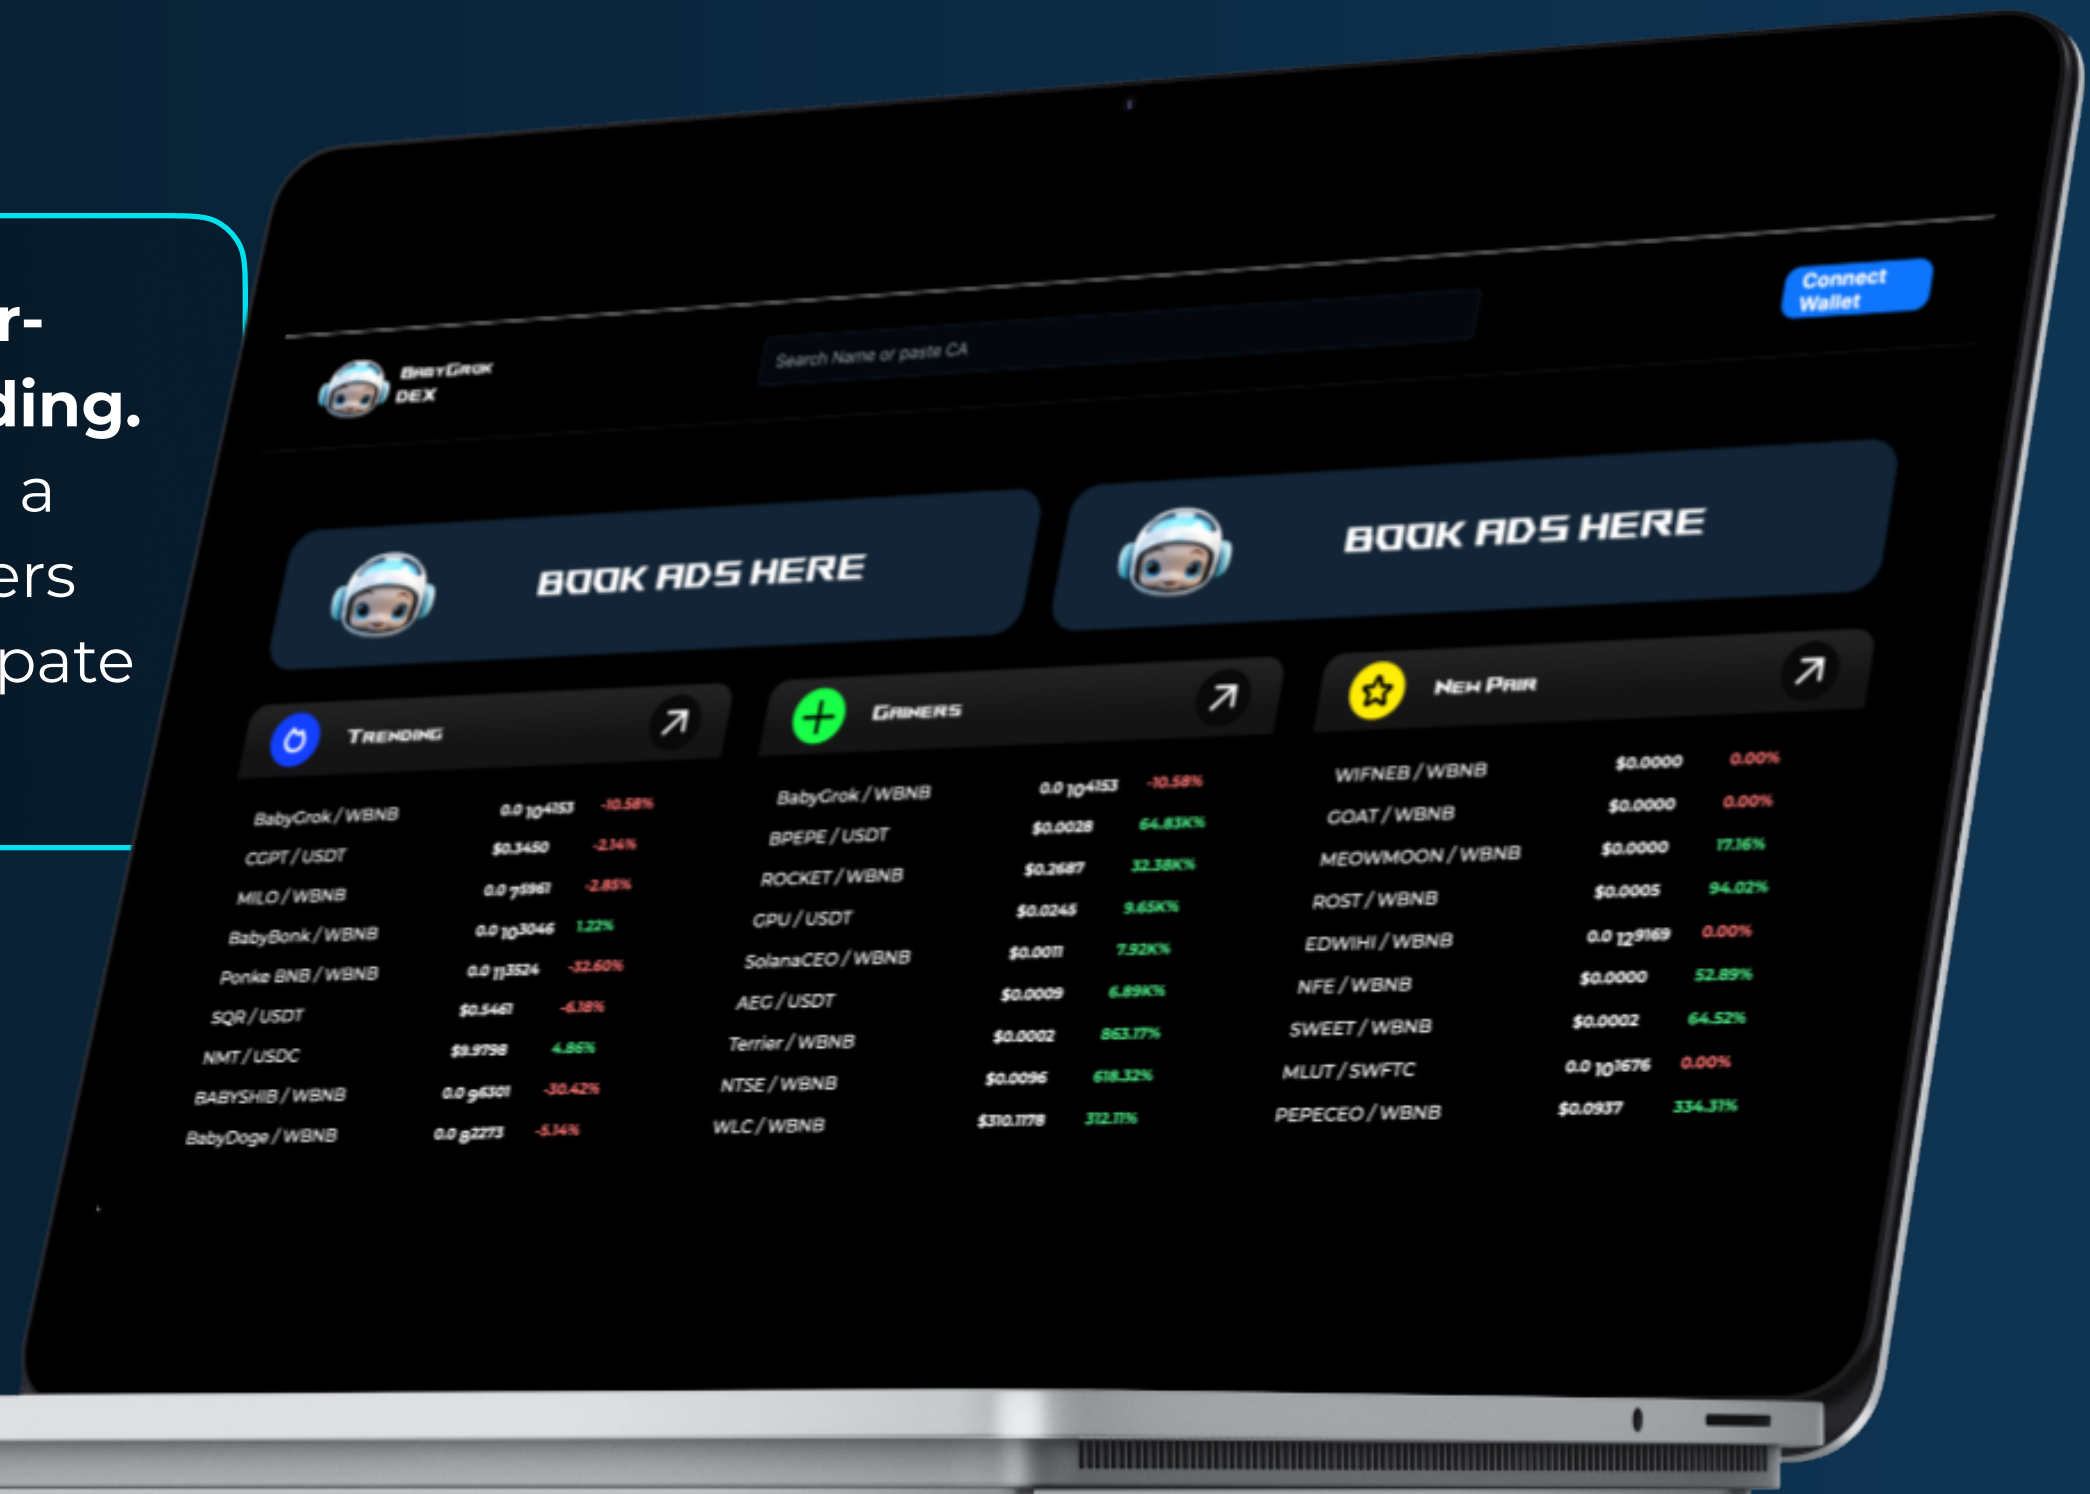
r-
ding.
a
ers
pate

BabyGrok DEX

Search Name or paste CA

Connect Wallet

BOOK ADS HERE

BOOK ADS HERE

Trending

| | | |
|---|---|---|
| BabyGrok / WBNB | 0.0 104153 | -10.58% |
| CGPT / USDT | $0.3450 | -2.14% |
| MILO / WBNB | 0.0 75961 | -2.85% |
| BabyBonk / WBNB | 0.0 103046 | 1.22% |
| Ponke BNB / WBNB | 0.0 113524 | -32.60% |
| SQR / USDT | $0.5461 | -6.18% |
| NMT / USDC | $9.9798 | 4.86% |
| BABYSHIB / WBNB | 0.0 96301 | -30.42% |
| BabyDoge / WBNB | 0.0 82273 | -5.14% |

Gainers

| | | |
|---|---|---|
| BabyGrok / WBNB | 0.0 104153 | -10.58% |
| BPEPE / USDT | $0.0028 | 64.83K% |
| ROCKET / WBNB | $0.2687 | 32.38K% |
| GPU / USDT | $0.0245 | 9.65K% |
| SolanaCEO / WBNB | $0.0011 | 7.92K% |
| AEG / USDT | $0.0009 | 6.89K% |
| Terrier / WBNB | $0.0002 | 863.17% |
| NTSE / WBNB | $0.0096 | 618.32% |
| WLC / WBNB | $310.1178 | 312.11% |

New Pair

| | | |
|---|---|---|
| WIFNEB / WBNB | $0.0000 | 0.00% |
| GOAT / WBNB | $0.0000 | 0.00% |
| MEOWMOON / WBNB | $0.0000 | 17.16% |
| ROST / WBNB | $0.0005 | 94.02% |
| EDWIHI / WBNB | 0.0 129169 | 0.00% |
| NFE / WBNB | $0.0000 | 52.89% |
| SWEET / WBNB | $0.0002 | 64.52% |
| MLUT / SWFTC | 0.0 101676 | 0.00% |
| PEPECEO / WBNB | $0.0937 | 334.31% |